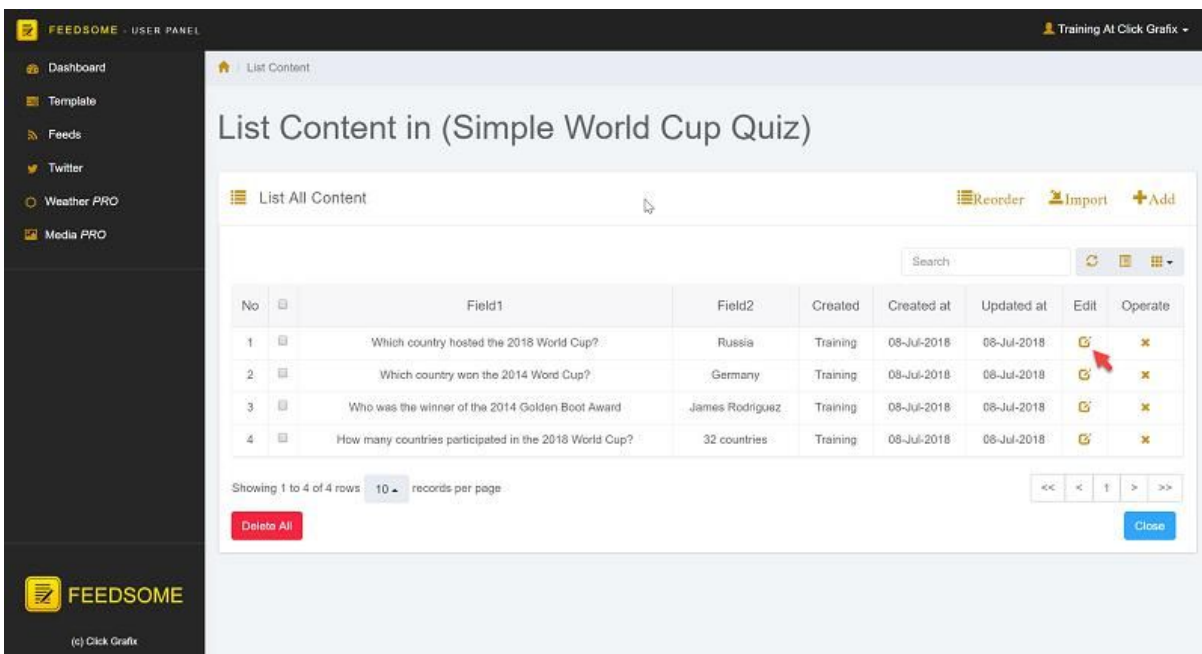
FEEDSOME - USER PANEL

Training At Click Grafix

Dashboard
Template
Feeds
Twitter
Weather PRO
Media PRO

List Content

List Content in (Simple World Cup Quiz)

List All Content

Reorder Import Add

Search

| No | | Field1 | Field2 | Created | Created at | Updated at | Edit | Operate |
|---|---|---|---|---|---|---|---|---|
| 1 | | Which country hosted the 2018 World Cup? | Russia | Training | 08-Jul-2018 | 08-Jul-2018 | | |
| 2 | | Which country won the 2014 Word Cup? | Germany | Training | 08-Jul-2018 | 08-Jul-2018 | | |
| 3 | | Who was the winner of the 2014 Golden Boot Award | James Rodriguez | Training | 08-Jul-2018 | 08-Jul-2018 | | |
| 4 | | How many countries participated in the 2018 World Cup? | 32 countries | Training | 08-Jul-2018 | 08-Jul-2018 | | |

Showing 1 to 4 of 4 rows 10 records per page

<< < 1 > >>

Delete All

Close

FEEDSOME

(c) Click Grafix